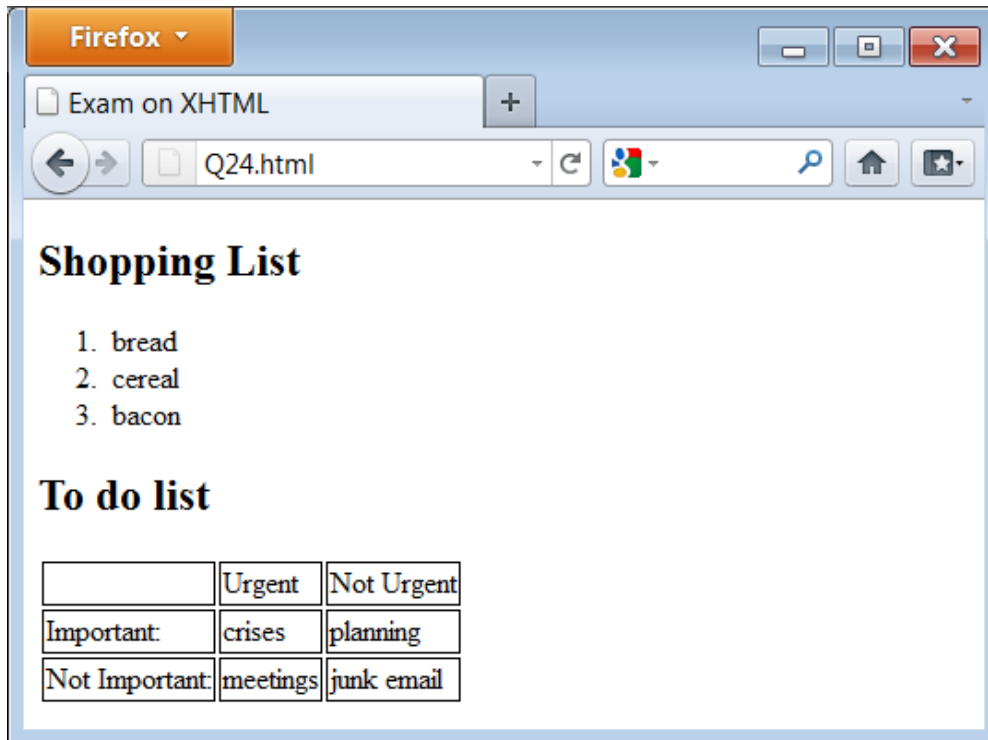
Firefox

Exam on XHTML

+

Q24.html

# Shopping List

1. bread
2. cereal
3. bacon

# To do list

| | Urgent | Not Urgent |
|---|---|---|
| Important: | crises | planning |
| Not Important: | meetings | junk email |